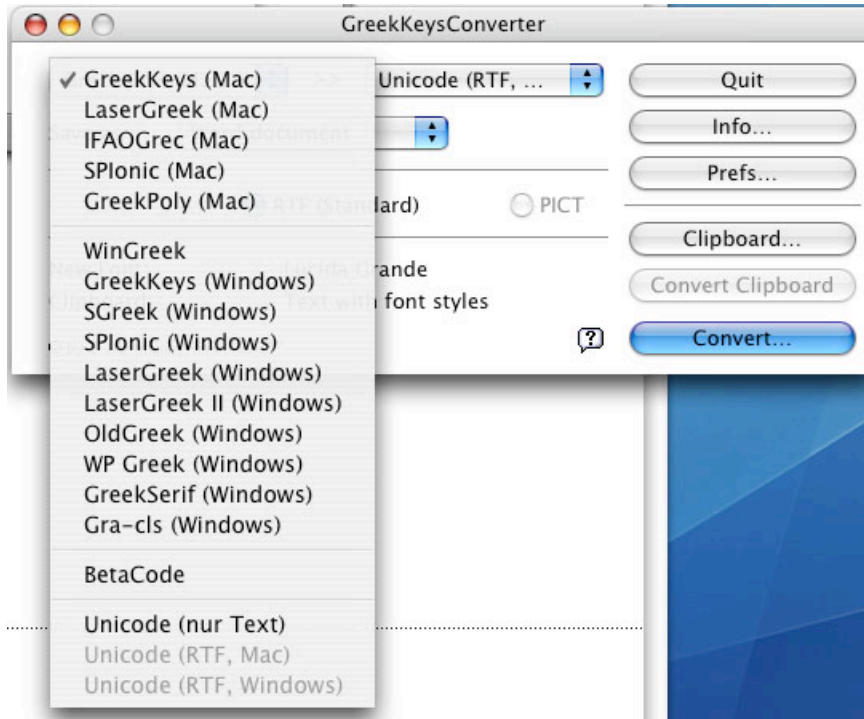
GreekKeysConverter

✓ GreekKeys (Mac)
LaserGreek (Mac)
IFAOGrec (Mac)
SPIonic (Mac)
GreekPoly (Mac)

WinGreek
GreekKeys (Windows)
SGreek (Windows)
SPIonic (Windows)
LaserGreek (Windows)
LaserGreek II (Windows)
OldGreek (Windows)
WP Greek (Windows)
GreekSerif (Windows)
Gra-cls (Windows)

BetaCode

Unicode (nur Text)
Unicode (RTF, Mac)
Unicode (RTF, Windows)

-> Unicode (RTF, ...

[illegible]document

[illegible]ard)
PICT

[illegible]ande
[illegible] font styles

?

Quit
Info...
Prefs...
Clipboard...
Convert Clipboard
Convert...